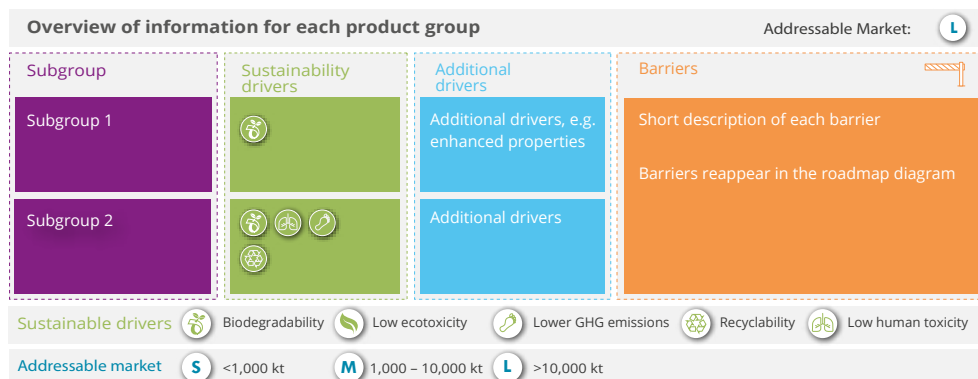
Overview of information for each product group

Addressable Market: L

Subgroup

Subgroup 1

Subgroup 2

Sustainability drivers

Additional drivers

Additional drivers, e.g. enhanced properties

Additional drivers

Barriers

Short description of each barrier

Barriers reappear in the roadmap diagram

Sustainable drivers Biodegradability Low ecotoxicity Lower GHG emissions Recyclability Low human toxicity

Addressable market S <1,000 kt M 1,000 – 10,000 kt L >10,000 kt